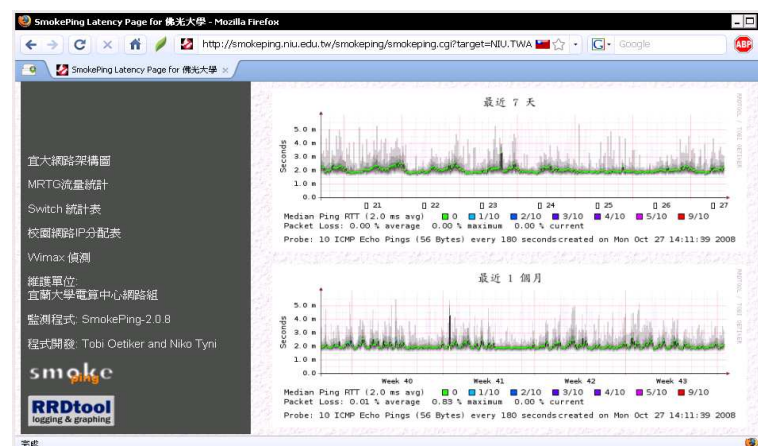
SmokePing Latency Page for 佛光大學 - Mozilla Firefox

http://smokeping.niu.edu.tw/smokeping/smokeping.cgi?target=NIU.TWA

Google

SmokePing Latency Page for 佛光大學

宜大網路架構圖

MRTG流量統計

Switch 統計表

校園網路IP分配表

Wimax 偵測

維護單位:
宜蘭大學電算中心網路組

監測程式: SmokePing-2.0.8

程式開發: Tobi Oetiker and Niko Tyni

smoke ping

RRDtool
logging & graphing

最近 7 天

5.0 m
4.0 m
3.0 m
2.0 m
1.0 m
0.0

Seconds

21 22 23 24 25 26 27

Median Ping RTT (2.0 ms avg) 0 1/10 2/10 3/10 4/10 5/10 9/10
Packet Loss: 0.00 % average 0.00 % maximum 0.00 % current
Probe: 10 ICMP Echo Pings (56 Bytes) every 180 seconds created on Mon Oct 27 14:11:39 2008

RRDTOOL / TOBI OETIKER

最近 1 個月

5.0 m
4.0 m
3.0 m
2.0 m
1.0 m
0.0

Seconds

Week 40 Week 41 Week 42 Week 43

Median Ping RTT (2.0 ms avg) 0 1/10 2/10 3/10 4/10 5/10 9/10
Packet Loss: 0.01 % average 0.83 % maximum 0.00 % current
Probe: 10 ICMP Echo Pings (56 Bytes) every 180 seconds created on Mon Oct 27 14:11:39 2008

RRDTOOL / TOBI OETIKER

完成